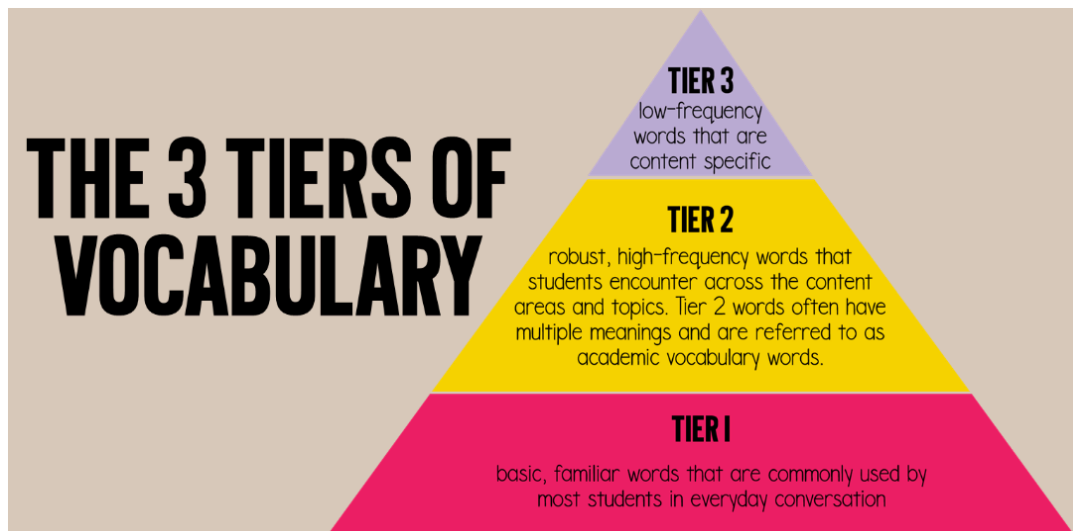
THE 3 TIERS OF VOCABULARY

TIER 3
low-frequency words that are content specific

TIER 2
robust, high-frequency words that students encounter across the content areas and topics. Tier 2 words often have multiple meanings and are referred to as academic vocabulary words.

TIER 1
basic, familiar words that are commonly used by most students in everyday conversation